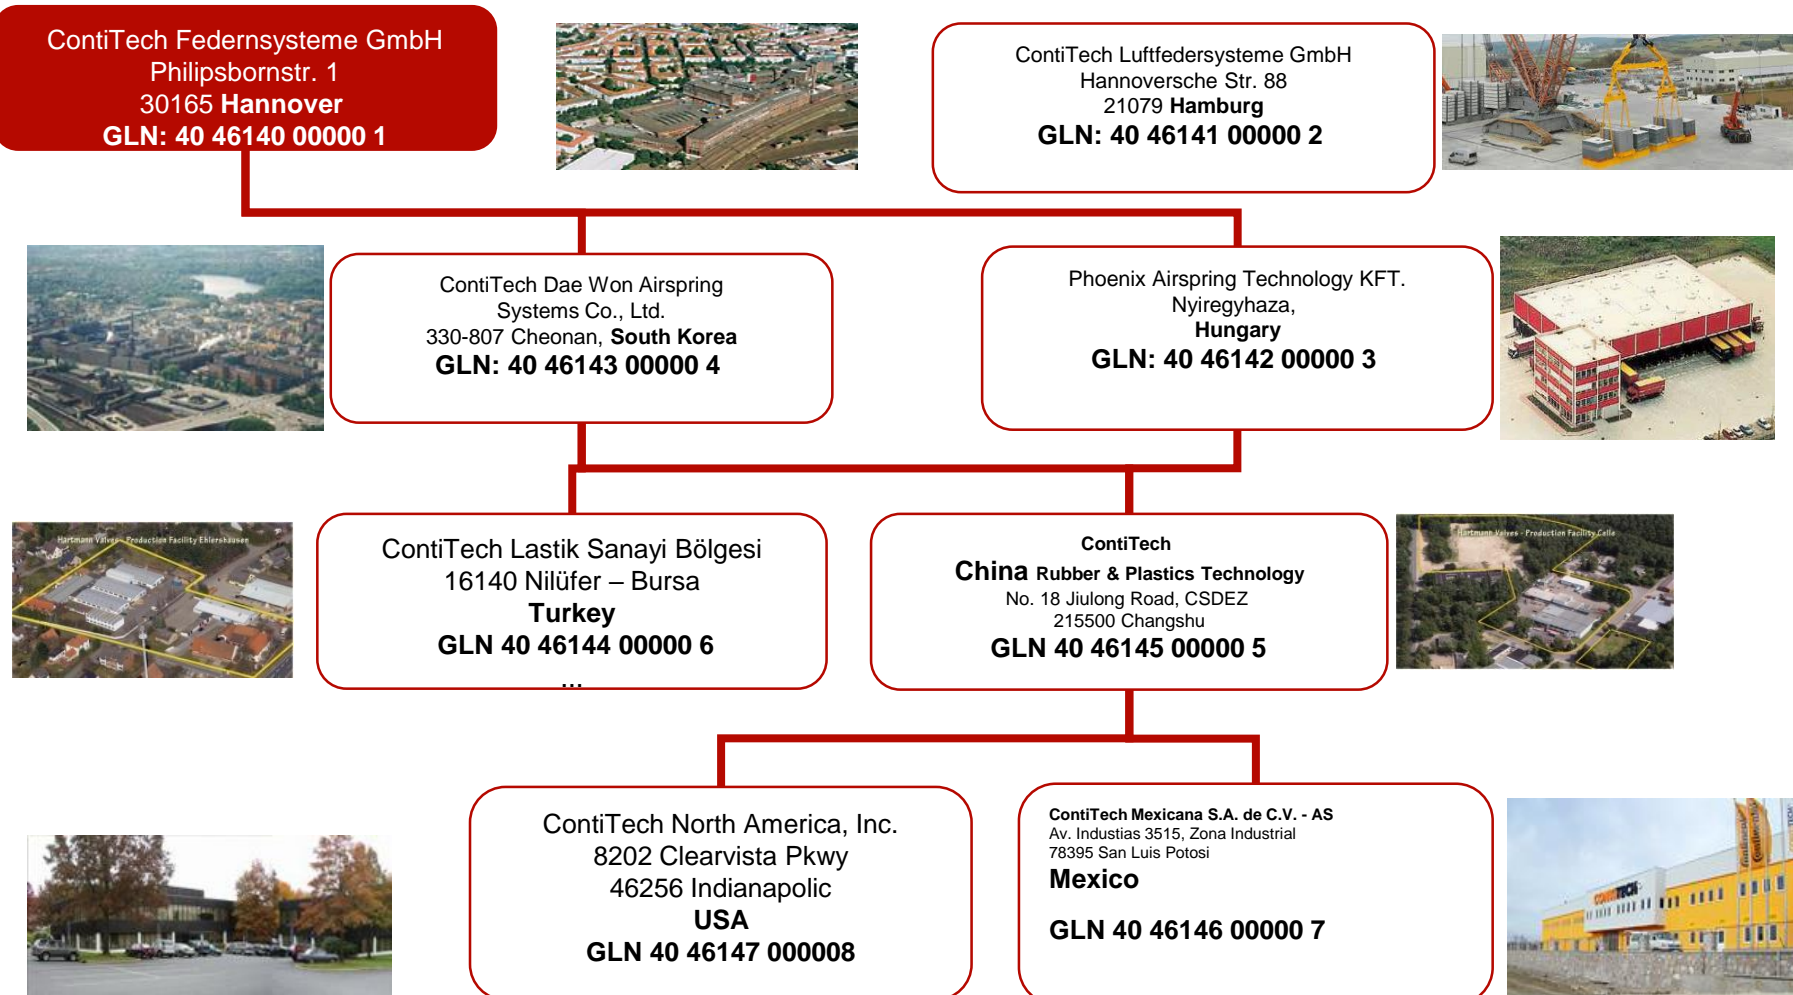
ContiTech Federnsysteme GmbH
Philipsbornstr. 1
30165 Hannover
GLN: 40 46140 00000 1

ContiTech Luftfedersysteme GmbH
Hannoversche Str. 88
21079 Hamburg
GLN: 40 46141 00000 2

ContiTech Dae Won Airspring Systems Co., Ltd.
330-807 Cheonan, South Korea
GLN: 40 46143 00000 4

Phoenix Airspring Technology KFT.
Nyiregyhaza,
Hungary
GLN: 40 46142 00000 3

Hartmann Valves – Production Facility Ehlershausen

ContiTech Lastik Sanayi Bölgesi
16140 Nilüfer – Bursa
Turkey
GLN 40 46144 00000 6
...

ContiTech
China Rubber & Plastics Technology
No. 18 Jiulong Road, CSDEZ
215500 Changshu
GLN 40 46145 00000 5

Hartmann Valves – Production Facility Celle

ContiTech North America, Inc.
8202 Clearvista Pkwy
46256 Indianapolic
USA
GLN 40 46147 000008

ContiTech Mexicana S.A. de C.V. - AS
Av. Industias 3515, Zona Industrial
78395 San Luis Potosi
Mexico

GLN 40 46146 00000 7

CONTITECH